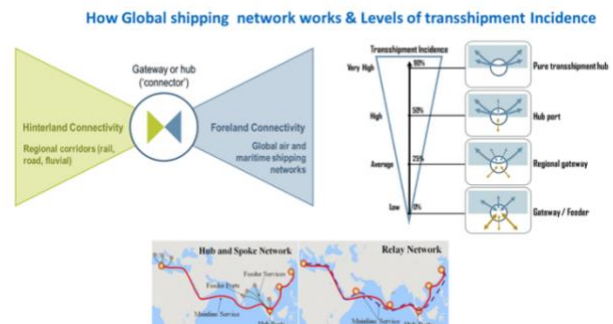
How Global shipping network works & Levels of transshipment Incidence

Gateway or hub ('connector')

Hinterland Connectivity

Regional corridors (rail, road, fluvial)

Foreland Connectivity

Global air and maritime shipping networks

Transshipment Incidence

Very High

High

Average

Low

90%

50%

25%

0%

Pure transshipment hub

Hub port

Regional gateway

Gateway / Feeder

Hub and Spoke Network

Feeder Services

Feeder Ports

Mainline Service

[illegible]

Relay Network

Mainline Service

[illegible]